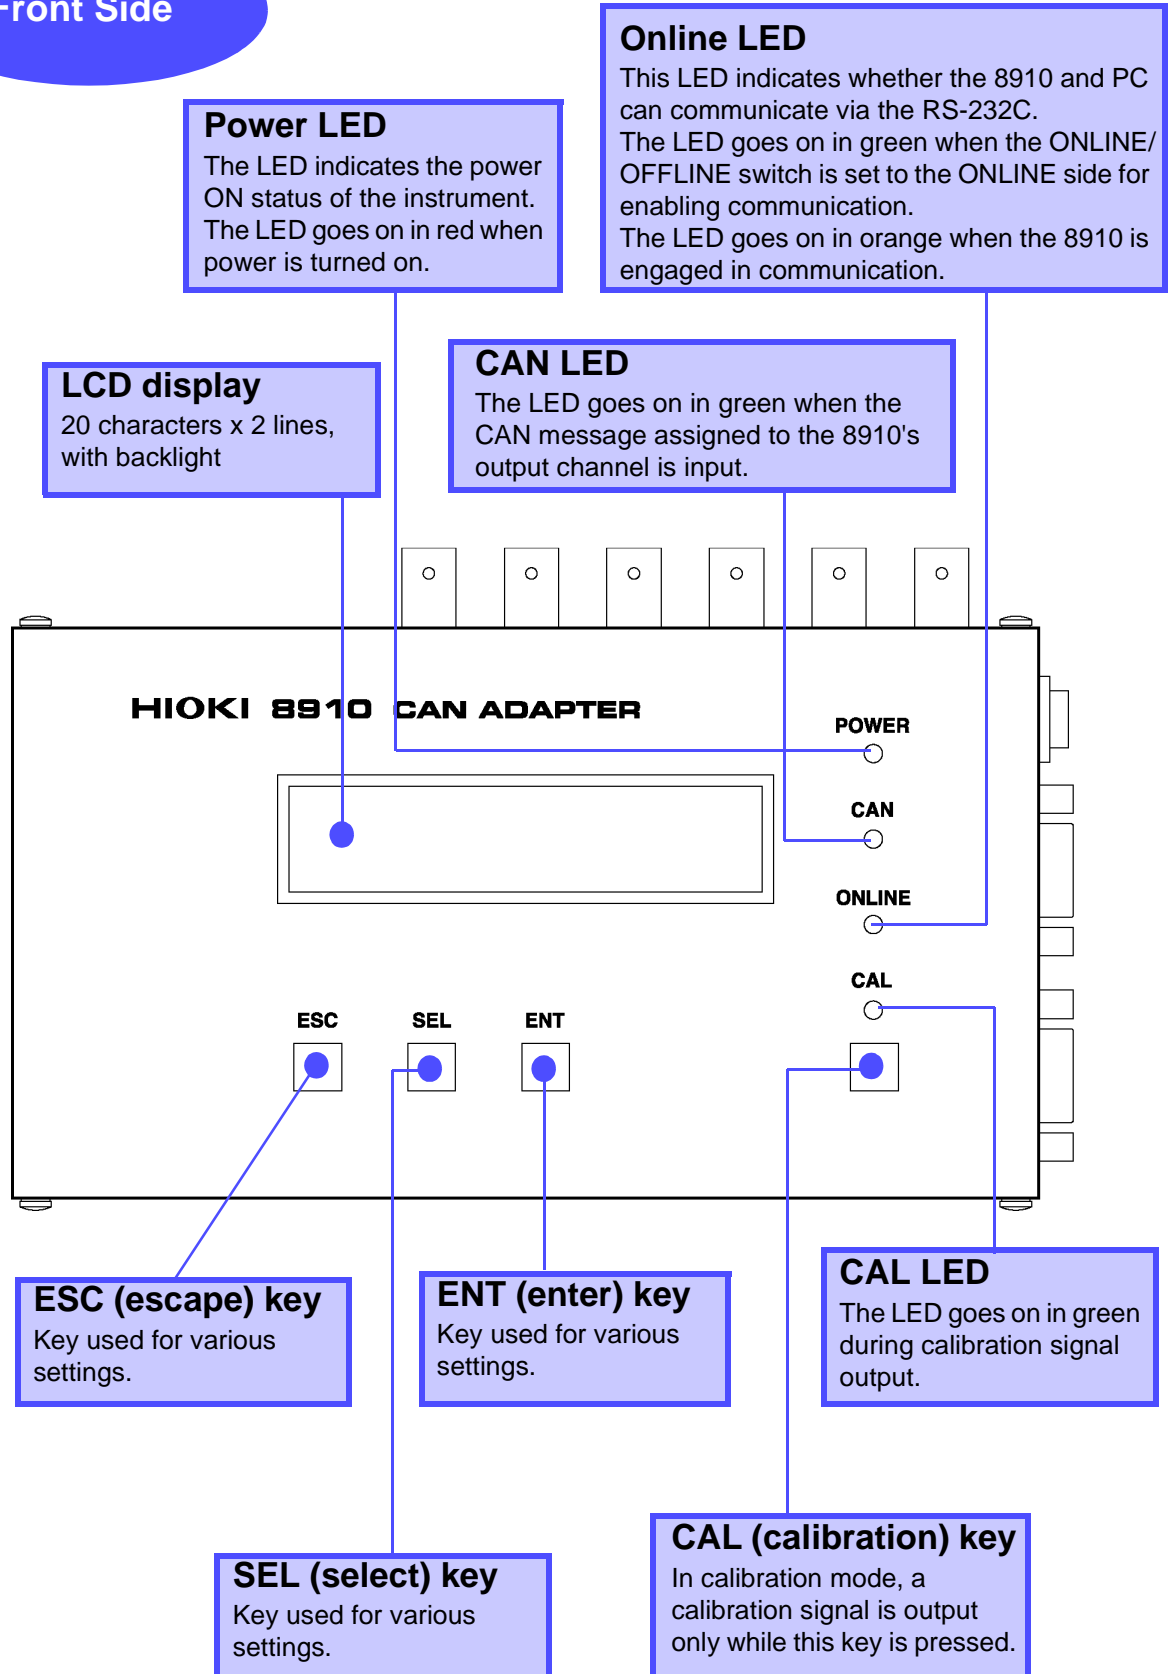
Front Side

Power LED
The LED indicates the power ON status of the instrument. The LED goes on in red when power is turned on.

Online LED
This LED indicates whether the 8910 and PC can communicate via the RS-232C.
The LED goes on in green when the ONLINE/ OFFLINE switch is set to the ONLINE side for enabling communication.
The LED goes on in orange when the 8910 is engaged in communication.

LCD display
20 characters x 2 lines, with backlight

CAN LED
The LED goes on in green when the CAN message assigned to the 8910's output channel is input.

HIOKI 8910 CAN ADAPTER

POWER

CAN

ONLINE

CAL

ESC

SEL

ENT

ESC (escape) key
Key used for various settings.

ENT (enter) key
Key used for various settings.

CAL LED
The LED goes on in green during calibration signal output.

SEL (select) key
Key used for various settings.

CAL (calibration) key
In calibration mode, a calibration signal is output only while this key is pressed.